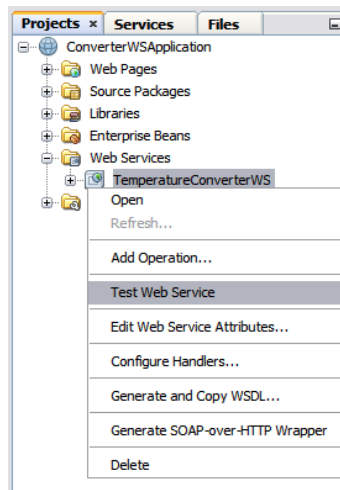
Projects × Services Files

ConverterWSApplication
Web Pages
Source Packages
Libraries
Enterprise Beans
Web Services
TemperatureConverterWS

Open
Refresh...
Add Operation...
Test Web Service
Edit Web Service Attributes...
Configure Handlers...
Generate and Copy WSDL...
Generate SOAP-over-HTTP Wrapper
Delete